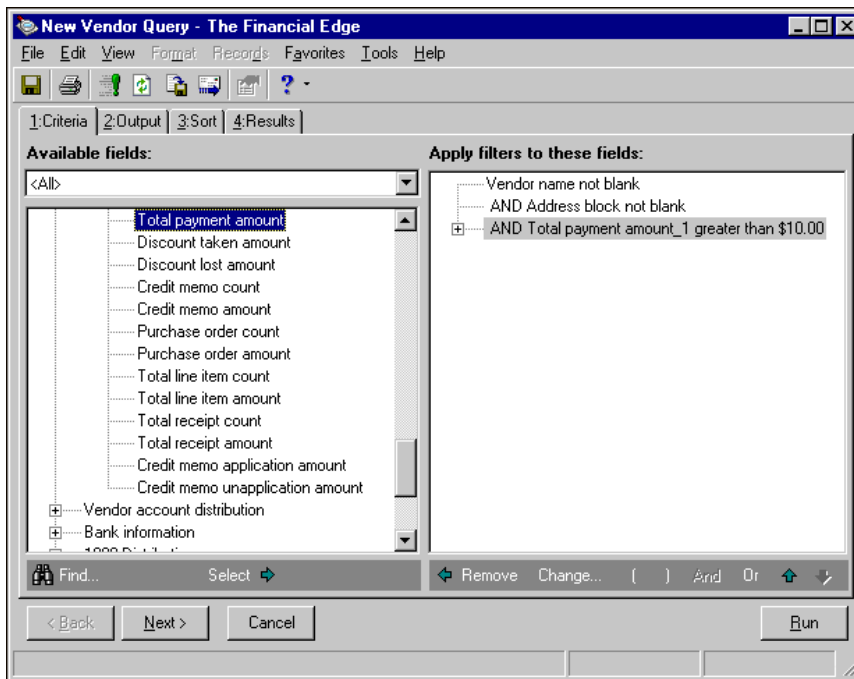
New Vendor Query - The Financial Edge

File Edit View Format Records Favorites Tools Help

1:Criteria 2:Output 3:Sort 4:Results

Available fields:

<All>

Total payment amount
Discount taken amount
Discount lost amount
Credit memo count
Credit memo amount
Purchase order count
Purchase order amount
Total line item count
Total line item amount
Total receipt count
Total receipt amount
Credit memo application amount
Credit memo unapplication amount
Vendor account distribution
Bank information
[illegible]

Find... Select

Apply filters to these fields:

Vendor name not blank
AND Address block not blank
AND Total payment amount_1 greater than $10.00

Remove Change... ( ) And Or

< Back Next > Cancel Run